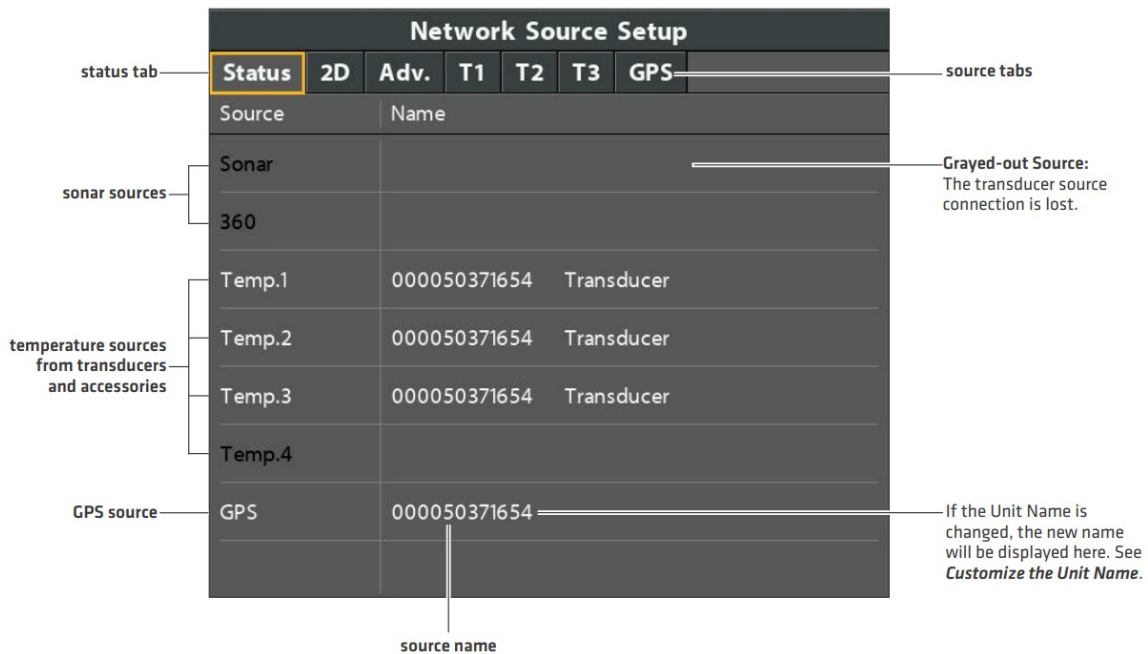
Network Source Setup

status tab

| Status | 2D | Adv. | T1 | T2 | T3 | GPS |
|---|---|---|---|---|---|---|

source tabs

| Source | Name |
|---|---|
| Sonar | |
| 360 | |
| Temp.1 | 000050371654 Transducer |
| Temp.2 | 000050371654 Transducer |
| Temp.3 | 000050371654 Transducer |
| Temp.4 | |
| GPS | 000050371654 |

sonar sources

Grayed-out Source: The transducer source connection is lost.

temperature sources from transducers and accessories

GPS source

If the Unit Name is changed, the new name will be displayed here. See *Customize the Unit Name*.

source name